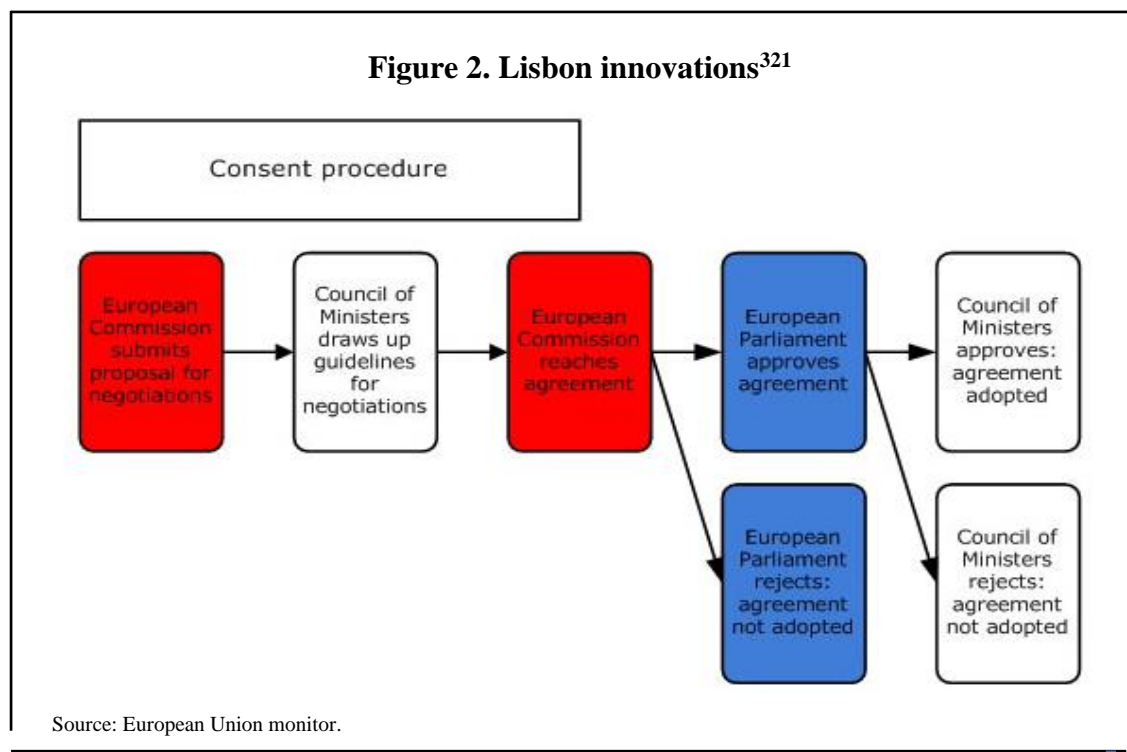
**Figure 2. Lisbon innovations$^{321}$**

Consent procedure

European Commission submits proposal for negotiations

Council of Ministers draws up guidelines for negotiations

European Commission reaches agreement

European Parliament approves agreement

Council of Ministers approves: agreement adopted

European Parliament rejects: agreement not adopted

Council of Ministers rejects: agreement not adopted

Source: European Union monitor.